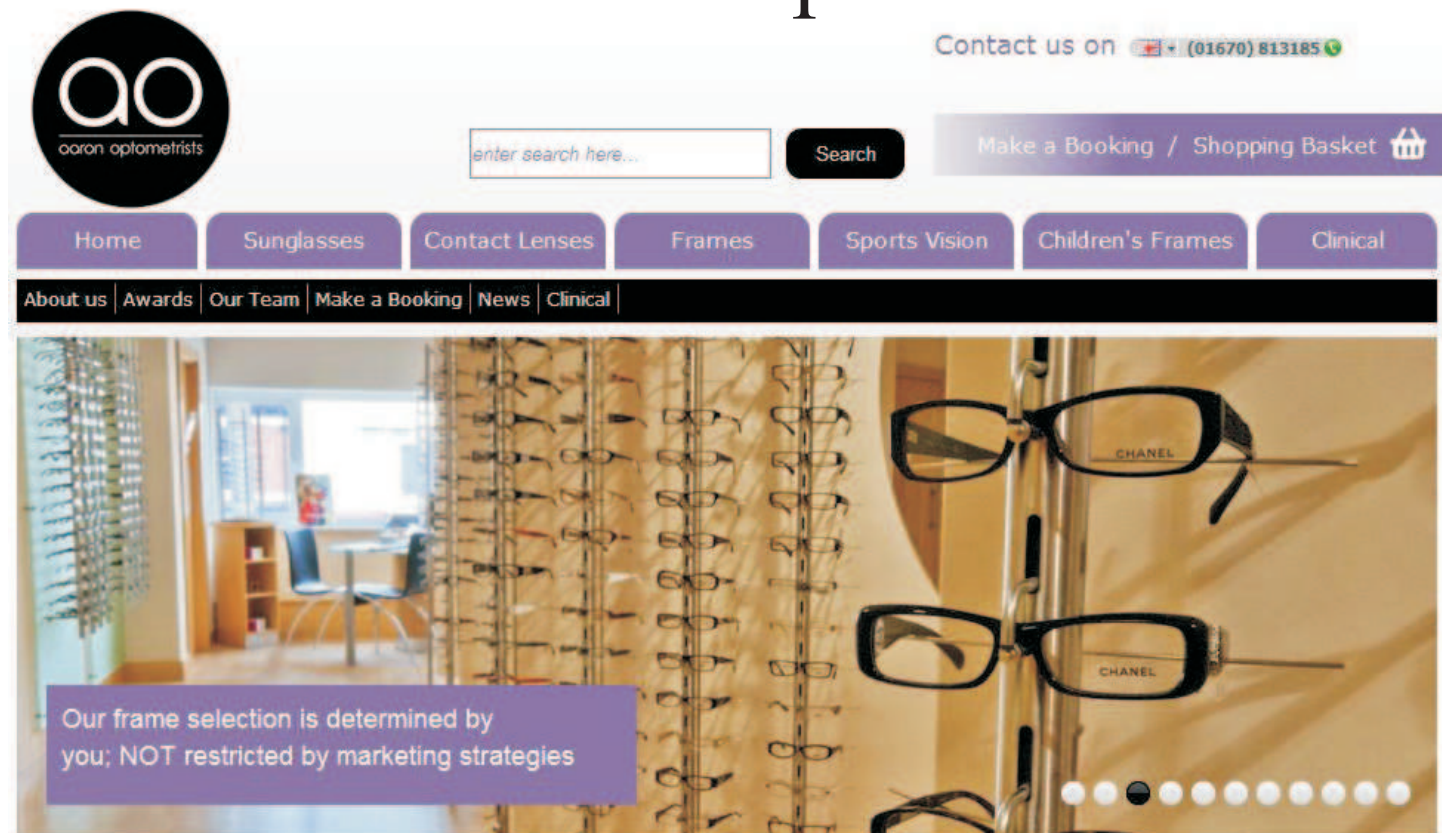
ao
aaron optometrists

Contact us on (01670) 813185

enter search here...
Search

Make a Booking / Shopping Basket

Home | Sunglasses | Contact Lenses | Frames | Sports Vision | Children's Frames | Clinical

About us | Awards | Our Team | Make a Booking | News | Clinical |

CHANEL
CHANEL

Our frame selection is determined by you; NOT restricted by marketing strategies